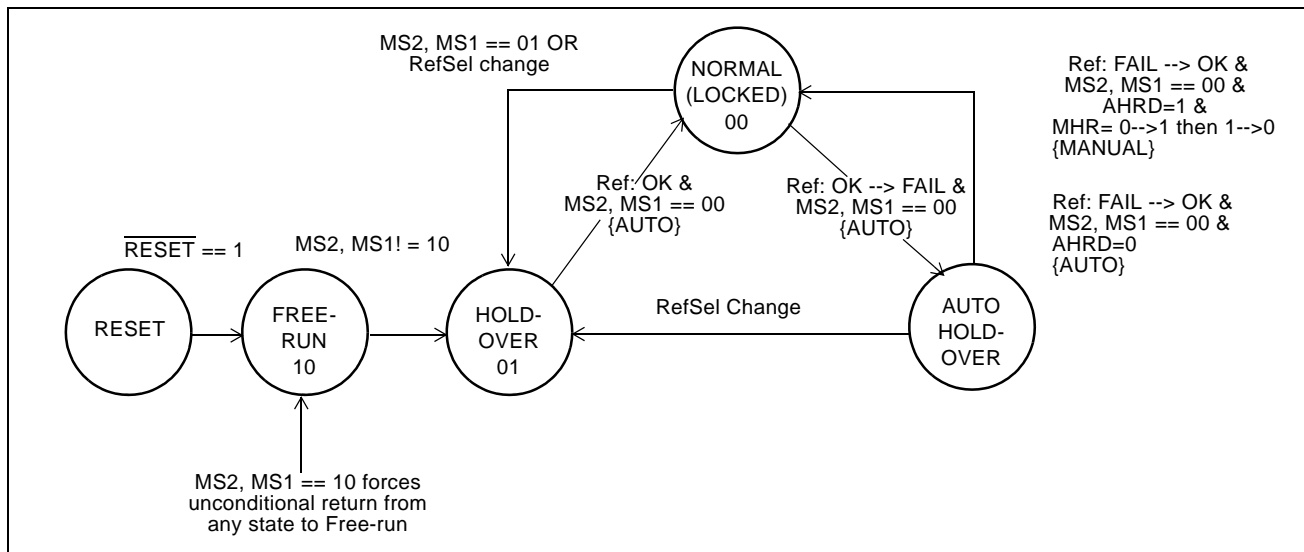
MS2, MS1 == 01 OR RefSel change

NORMAL (LOCKED) 00

Ref: FAIL --> OK & MS2, MS1 == 00 & AHRD=1 & MHR= 0-->1 then 1-->0 {MANUAL}

Ref: OK & MS2, MS1 == 00 {AUTO}

Ref: OK --> FAIL & MS2, MS1 == 00 {AUTO}

Ref: FAIL --> OK & MS2, MS1 == 00 & AHRD=0 {AUTO}

$\overline{\text{RESET}}$ == 1

MS2, MS1! = 10

RefSel Change

RESET

FREE-RUN 10

HOLD-OVER 01

AUTO HOLD-OVER

MS2, MS1 == 10 forces unconditional return from any state to Free-run